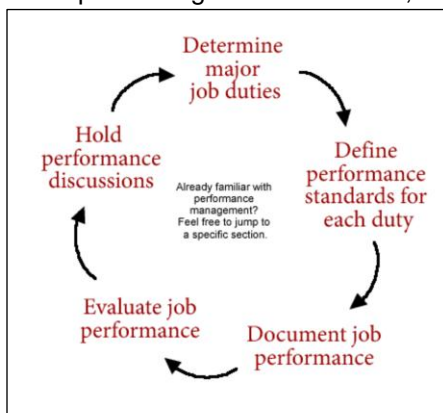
Determine major job duties

Define performance standards for each duty

Document job performance

Evaluate job performance

Hold performance discussions

Already familiar with performance management? Feel free to jump to a specific section.